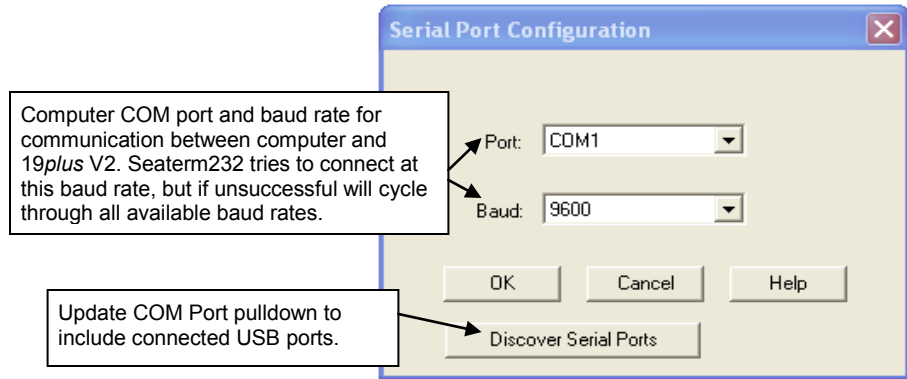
Serial Port Configuration

Computer COM port and baud rate for communication between computer and 19plus V2. Seaterm232 tries to connect at this baud rate, but if unsuccessful will cycle through all available baud rates.

Port: COM1

Baud: 9600

OK

Cancel

Help

Update COM Port pulldown to include connected USB ports.

Discover Serial Ports